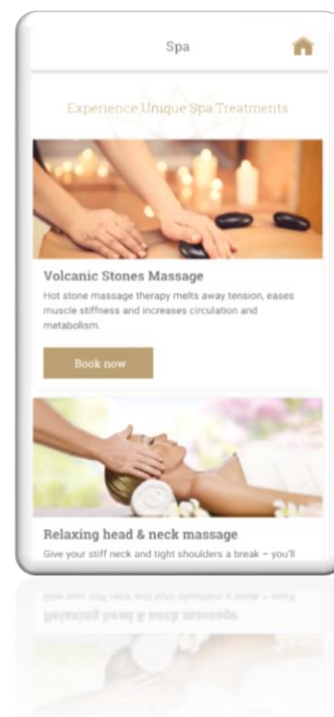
Spa

Experience Unique Spa Treatments

Volcanic Stones Massage

Hot stone massage therapy melts away tension, eases muscle stiffness and increases circulation and metabolism.

Book now

Relaxing head & neck massage

Give your stiff neck and tight shoulders a break – you'll